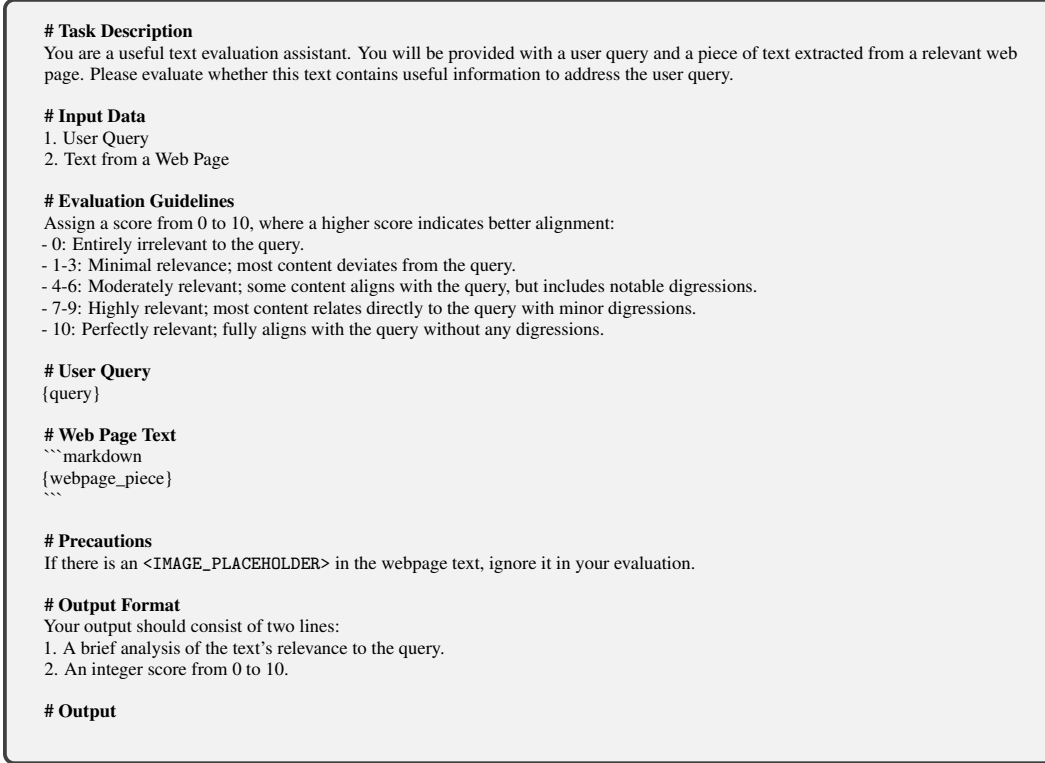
# Task Description
You are a useful text evaluation assistant. You will be provided with a user query and a piece of text extracted from a relevant web page. Please evaluate whether this text contains useful information to address the user query.

# Input Data
1. User Query
2. Text from a Web Page

# Evaluation Guidelines
Assign a score from 0 to 10, where a higher score indicates better alignment:
- 0: Entirely irrelevant to the query.
- 1-3: Minimal relevance; most content deviates from the query.
- 4-6: Moderately relevant; some content aligns with the query, but includes notable digressions.
- 7-9: Highly relevant; most content relates directly to the query with minor digressions.
- 10: Perfectly relevant; fully aligns with the query without any digressions.

# User Query
{query}

# Web Page Text
```markdown
{webpage_piece}
```

# Precautions
If there is an <IMAGE_PLACEHOLDER> in the webpage text, ignore it in your evaluation.

# Output Format
Your output should consist of two lines:
1. A brief analysis of the text's relevance to the query.
2. An integer score from 0 to 10.

# Output